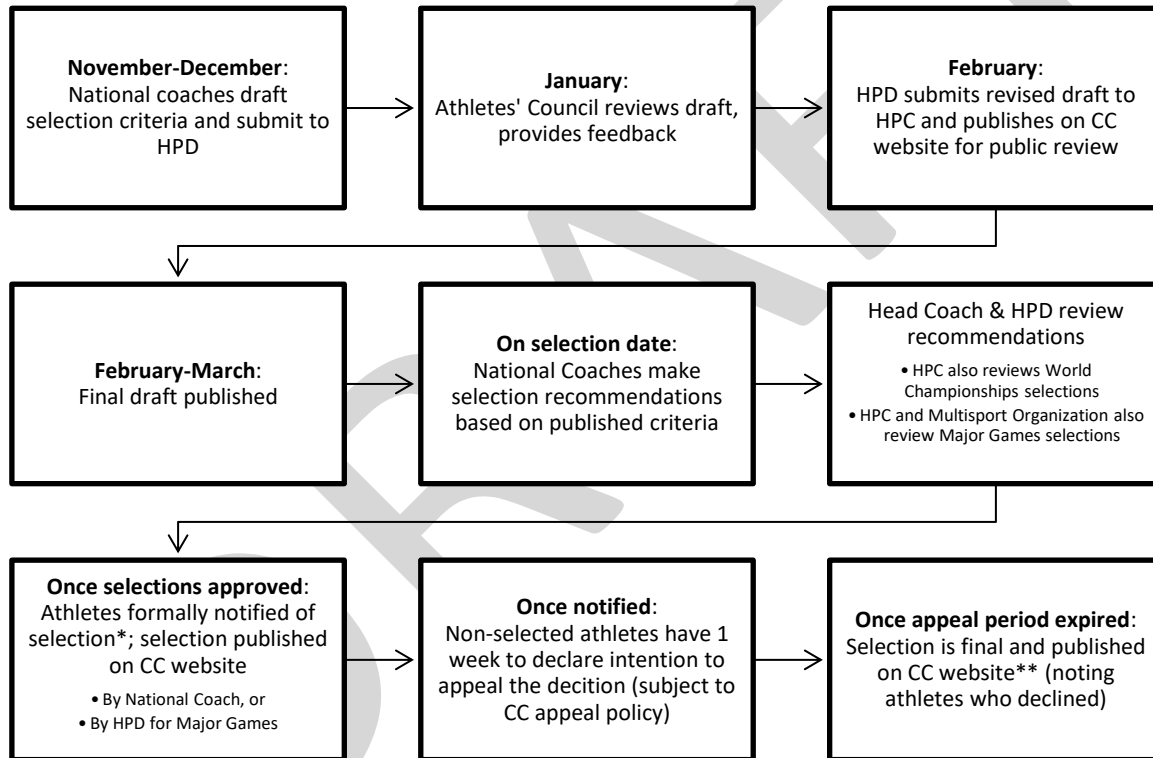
**November-December**: National coaches draft selection criteria and submit to HPD

**January**: Athletes' Council reviews draft, provides feedback

**February**: HPD submits revised draft to HPC and publishes on CC website for public review

**February-March**: Final draft published

**On selection date**: National Coaches make selection recommendations based on published criteria

Head Coach & HPD review recommendations

• HPC also reviews World Championships selections
• HPC and Multisport Organization also review Major Games selections

**Once selections approved**: Athletes formally notified of selection*; selection published on CC website

• By National Coach, or
• By HPD for Major Games

**Once notified**: Non-selected athletes have 1 week to declare intention to appeal the decition (subject to CC appeal policy)

**Once appeal period expired**: Selection is final and published on CC website** (noting athletes who declined)